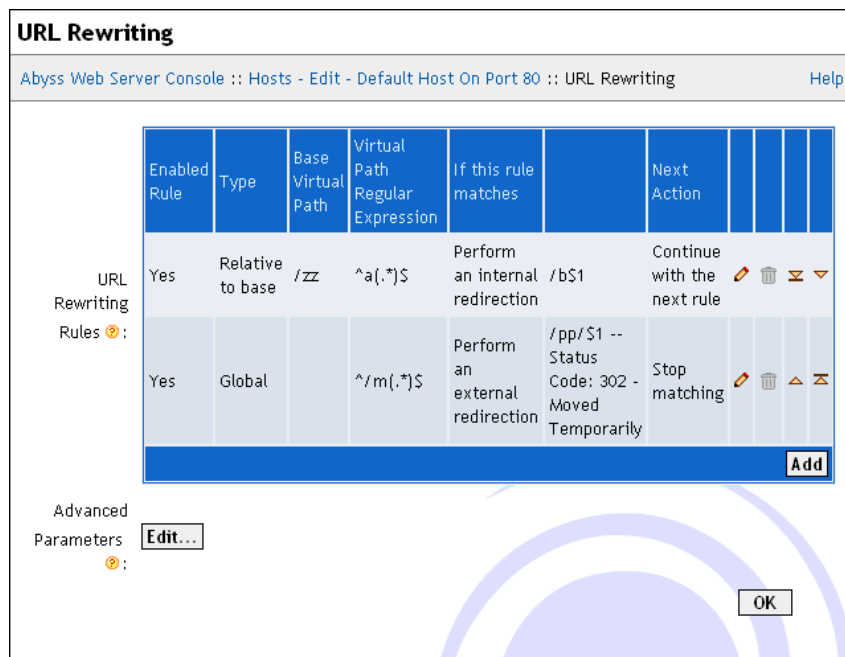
URL Rewriting

Abyss Web Server Console :: Hosts - Edit - Default Host On Port 80 :: URL Rewriting

Help

URL Rewriting Rules ?:

| Enabled Rule | Type | Base Virtual Path | Virtual Path Regular Expression | If this rule matches | | Next Action | | | | |
|---|---|---|---|---|---|---|---|---|---|---|
| Yes | Relative to base | /zz | ^a(.*)$ | Perform an internal redirection | /b$1 | Continue with the next rule | | | | |
| Yes | Global | | ^/m(.*)$ | Perform an external redirection | /pp/$1 -- Status Code: 302 - Moved Temporarily | Stop matching | | | | |

Add

Advanced Parameters ?: Edit...

OK